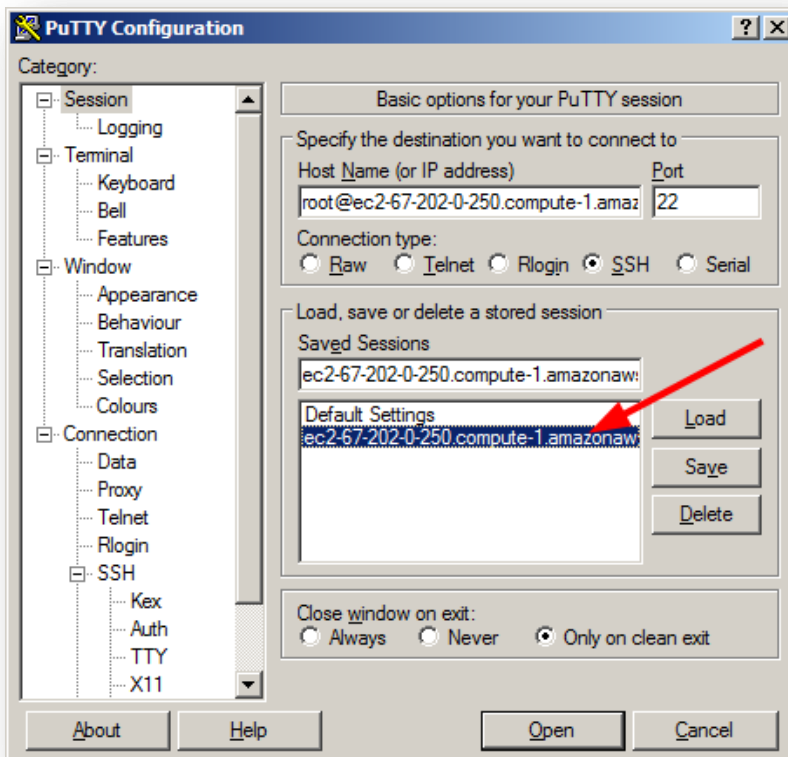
PuTTY Configuration
? X
Category:
Session
Logging
Terminal
Keyboard
Bell
Features
Window
Appearance
Behaviour
Translation
Selection
Colours
Connection
Data
Proxy
Telnet
Rlogin
SSH
Kex
Auth
TTY
X11

Basic options for your PuTTY session
Specify the destination you want to connect to
Host Name (or IP address)
Port
root@ec2-67-202-0-250.compute-1.amaz
22
Connection type:
Raw Telnet Rlogin SSH Serial
Load, save or delete a stored session
Saved Sessions
ec2-67-202-0-250.compute-1.amazonaws
Default Settings
ec2-67-202-0-250.compute-1.amazonaw
Load
Save
Delete
Close window on exit:
Always Never Only on clean exit

About
Help
Open
Cancel